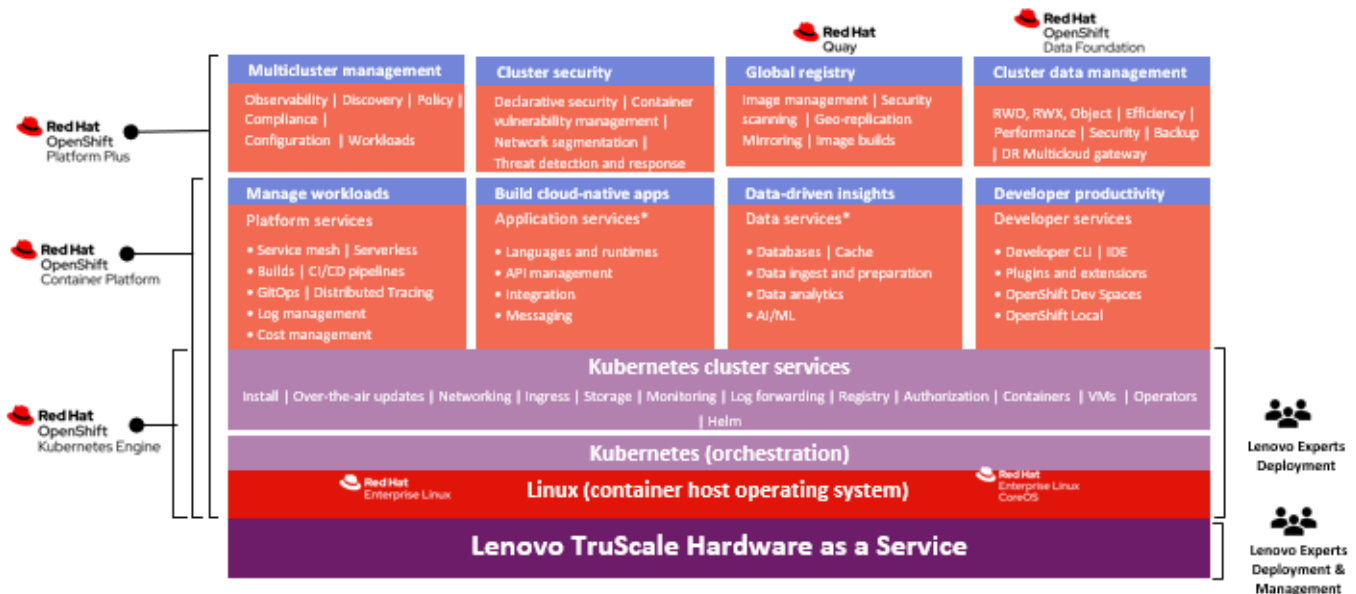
Red Hat
Quay

Red Hat
OpenShift
Data Foundation

Red Hat
OpenShift
Platform Plus

Multicluster management
Observability | Discovery | Policy | Compliance | Configuration | Workloads

Cluster security
Declarative security | Container vulnerability management | Network segmentation | Threat detection and response

Global registry
Image management | Security scanning | Geo-replication Mirroring | Image builds

Cluster data management
RWO, RWX, Object | Efficiency | Performance | Security | Backup | DR Multicloud gateway

Red Hat
OpenShift
Container Platform

Manage workloads
Platform services
• Service mesh | Serverless
• Builds | CI/CD pipelines
• GitOps | Distributed Tracing
• Log management
• Cost management

Build cloud-native apps
Application services*
• Languages and runtimes
• API management
• Integration
• Messaging

Data-driven insights
Data services*
• Databases | Cache
• Data ingest and preparation
• Data analytics
• AI/ML

Developer productivity
Developer services
• Developer CLI | IDE
• Plugins and extensions
• OpenShift Dev Spaces
• OpenShift Local

Red Hat
OpenShift
Kubernetes Engine

Kubernetes cluster services
Install | Over-the-air updates | Networking | Ingress | Storage | Monitoring | Log forwarding | Registry | Authorization | Containers | VMs | Operators | Helm

Kubernetes (orchestration)

Red Hat
Enterprise Linux

Linux (container host operating system)

Red Hat
Enterprise Linux
CoreOS

Lenovo TruScale Hardware as a Service

Lenovo Experts Deployment

Lenovo Experts Deployment & Management